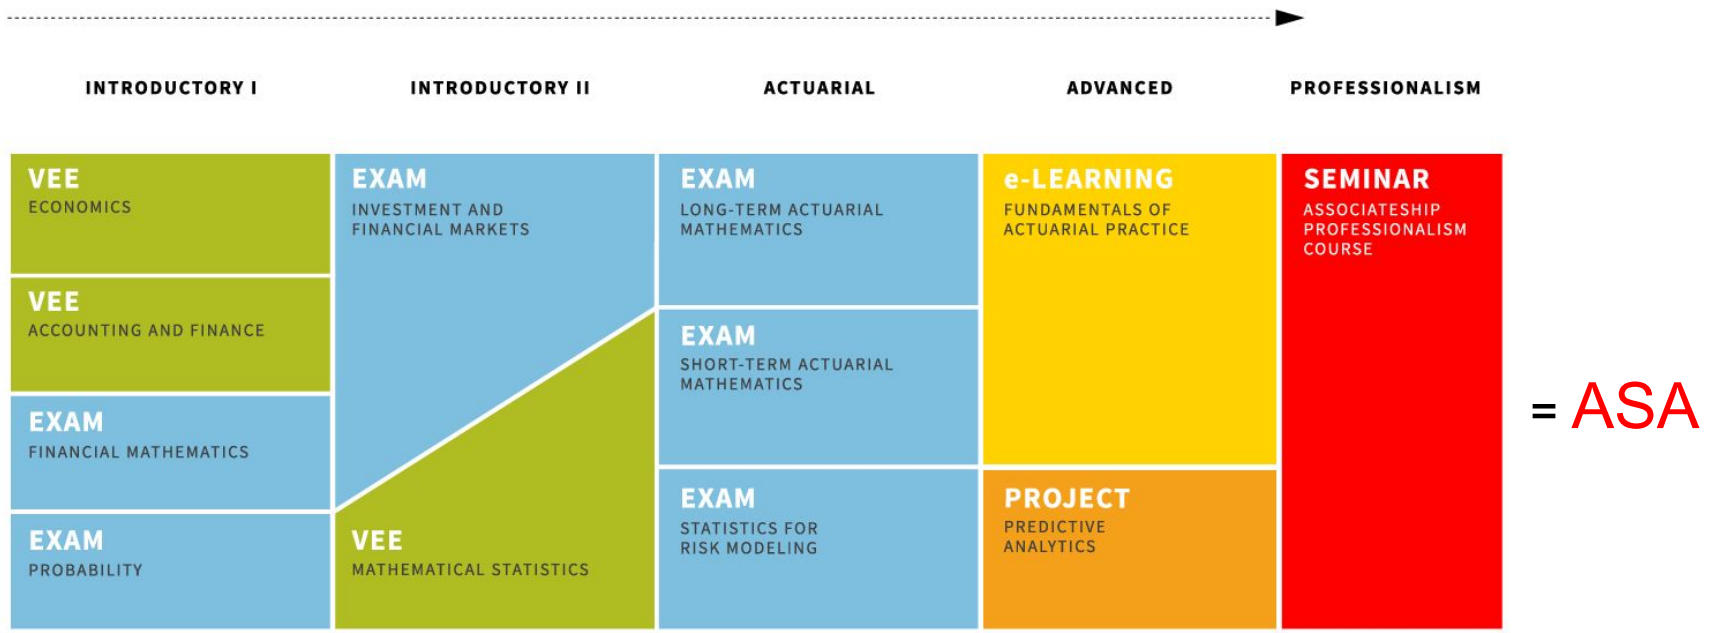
INTRODUCTORY I

INTRODUCTORY II

ACTUARIAL

ADVANCED

PROFESSIONALISM

VEE
ECONOMICS

VEE
ACCOUNTING AND FINANCE

EXAM
FINANCIAL MATHEMATICS

EXAM
PROBABILITY

EXAM
INVESTMENT AND FINANCIAL MARKETS

VEE
MATHEMATICAL STATISTICS

EXAM
LONG-TERM ACTUARIAL MATHEMATICS

EXAM
SHORT-TERM ACTUARIAL MATHEMATICS

EXAM
STATISTICS FOR RISK MODELING

e-LEARNING
FUNDAMENTALS OF ACTUARIAL PRACTICE

PROJECT
PREDICTIVE ANALYTICS

SEMINAR
ASSOCIATESHIP PROFESSIONALISM COURSE

= ASA